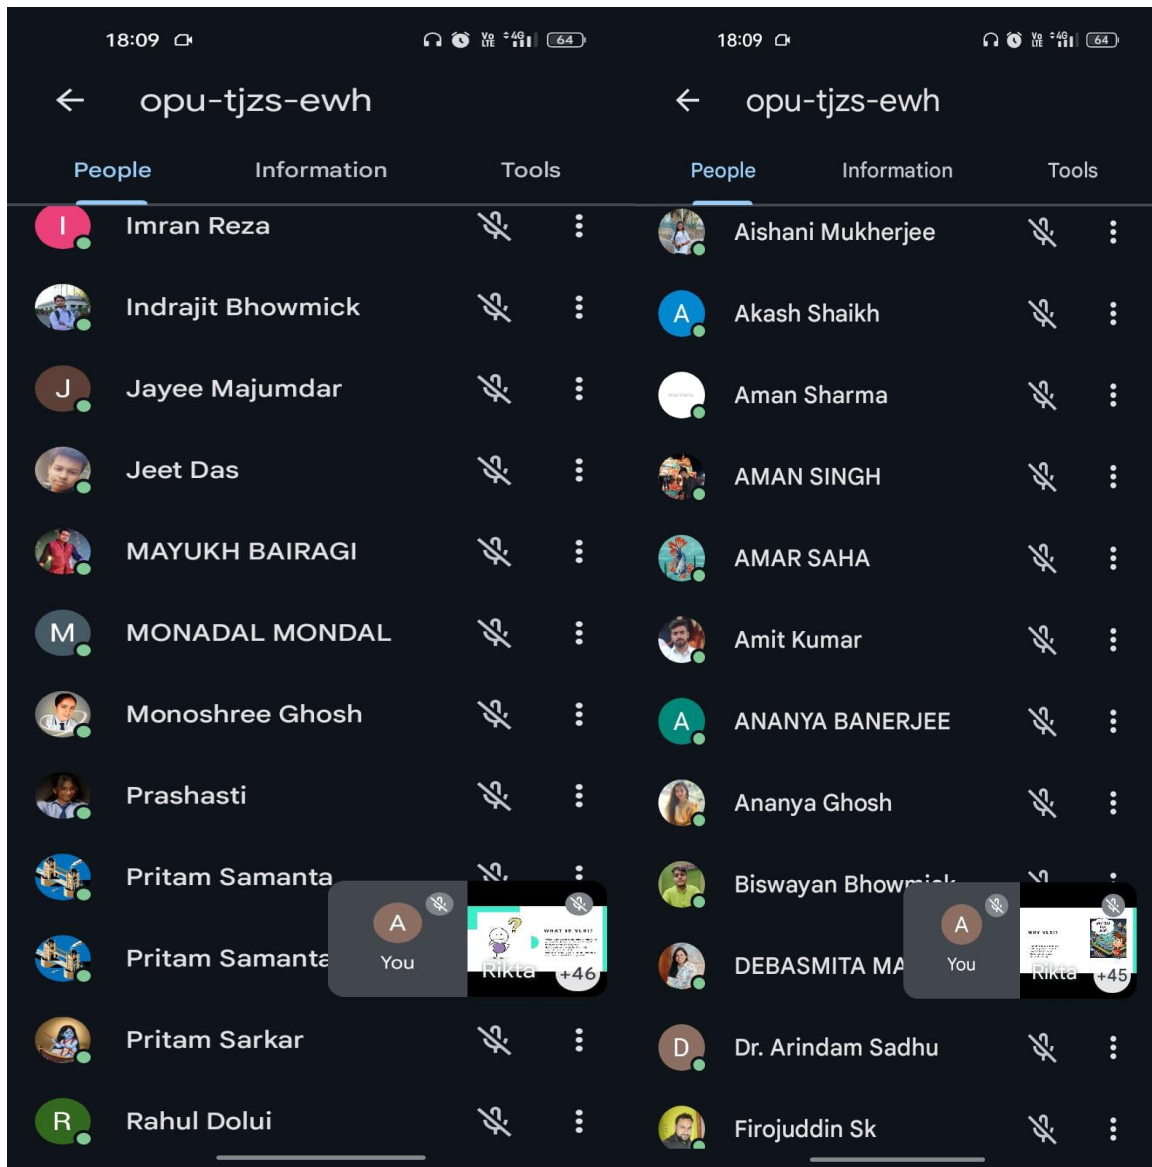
18:09

64

opu-tjzs-ewh

People Information Tools

I Imran Reza

Indrajit Bhowmick

J Jayee Majumdar

Jeet Das

MAYUKH BAIRAGI

M MONADAL MONDAL

Monoshree Ghosh

Prashasti

Pritam Samanta

Pritam Samanta

A
You

Rikta +46

Pritam Sarkar

R Rahul Dolui

18:09

64

opu-tjzs-ewh

People Information Tools

Aishani Mukherjee

A Akash Shaikh

Aman Sharma

AMAN SINGH

AMAR SAHA

Amit Kumar

A ANANYA BANERJEE

Ananya Ghosh

Biswayan Bhow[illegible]

DEBASMITA MA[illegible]

A
You

Rikta +45

D Dr. Arindam Sadhu

Firojuddin Sk